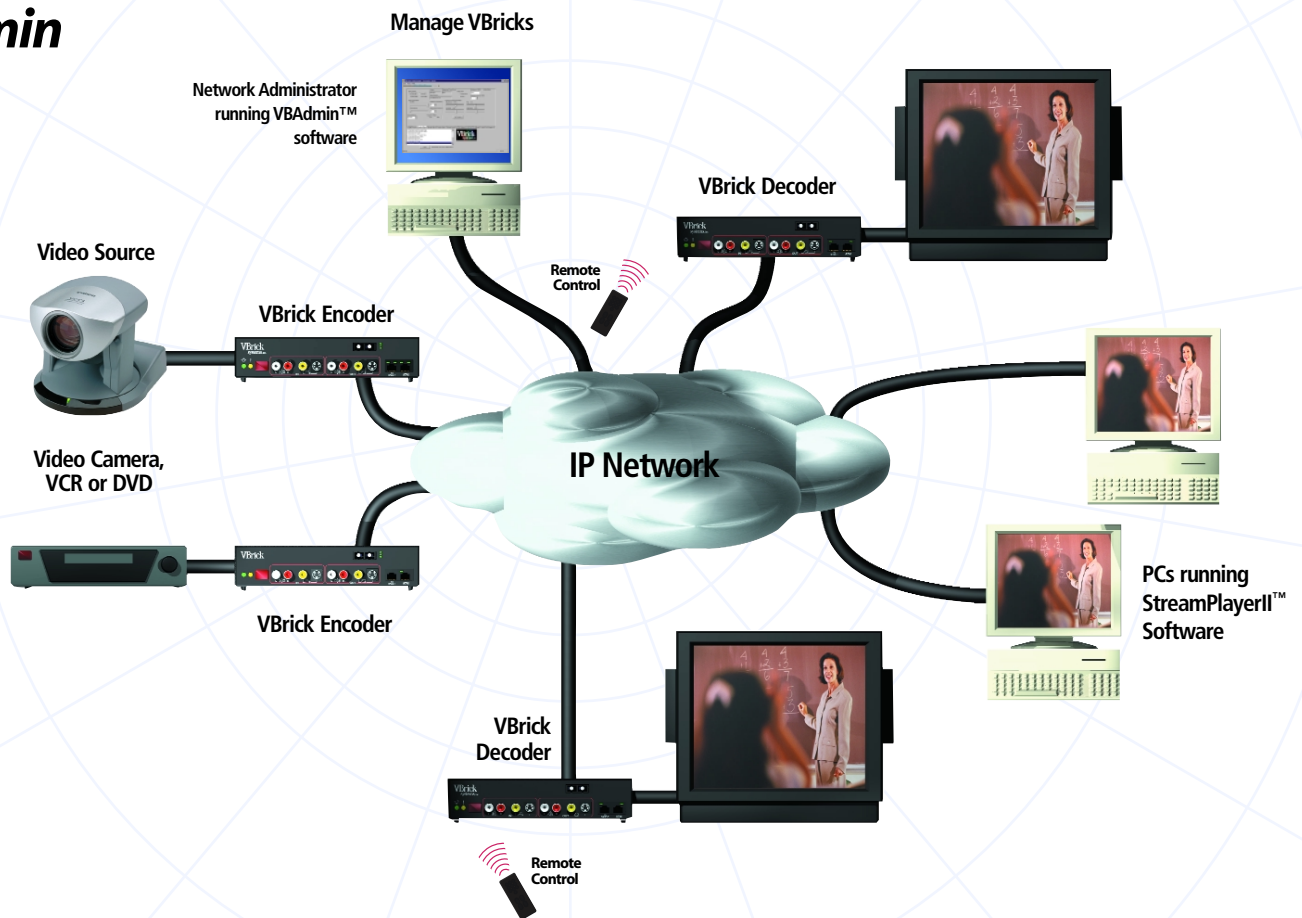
min

Manage VBricks

Network Administrator running VBAdmin™ software

VBrick Decoder

Video Source

Remote Control

VBrick Encoder

IP Network

Video Camera, VCR or DVD

VBrick Encoder

PCs running StreamPlayerII™ Software

VBrick Decoder

Remote Control